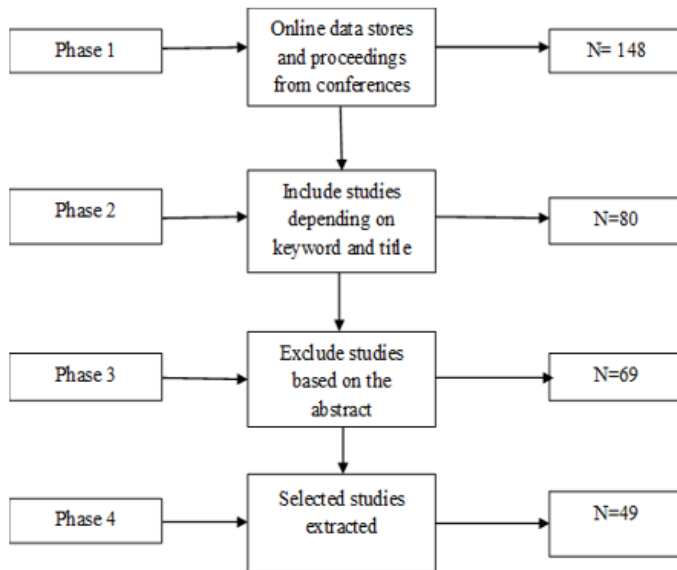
Phase 1

Online data stores and proceedings from conferences

N= 148

Phase 2

Include studies depending on keyword and title

N=80

Phase 3

Exclude studies based on the abstract

N=69

Phase 4

Selected studies extracted

N=49